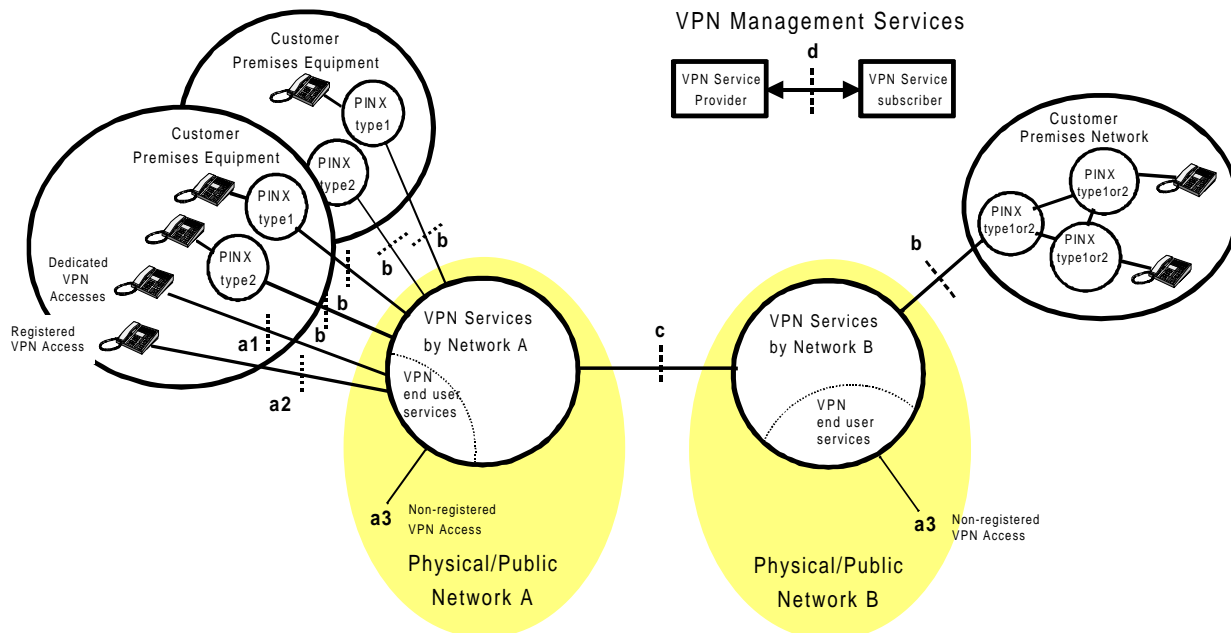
VPN Management Services

d

VPN Service Provider

VPN Service subscriber

Customer Premises Equipment

PINX type1

PINX type2

Customer Premises Equipment

PINX type1

PINX type2

Dedicated VPN Accesses

Registered VPN Access

a1

a2

b

b

b

b

b

VPN Services by Network A

VPN end user services

a3

Non-registered VPN Access

Physical/Public Network A

c

VPN Services by Network B

VPN end user services

a3

Non-registered VPN Access

Physical/Public Network B

Customer Premises Network

PINX type1or2

PINX type1or2

PINX type1or2

b